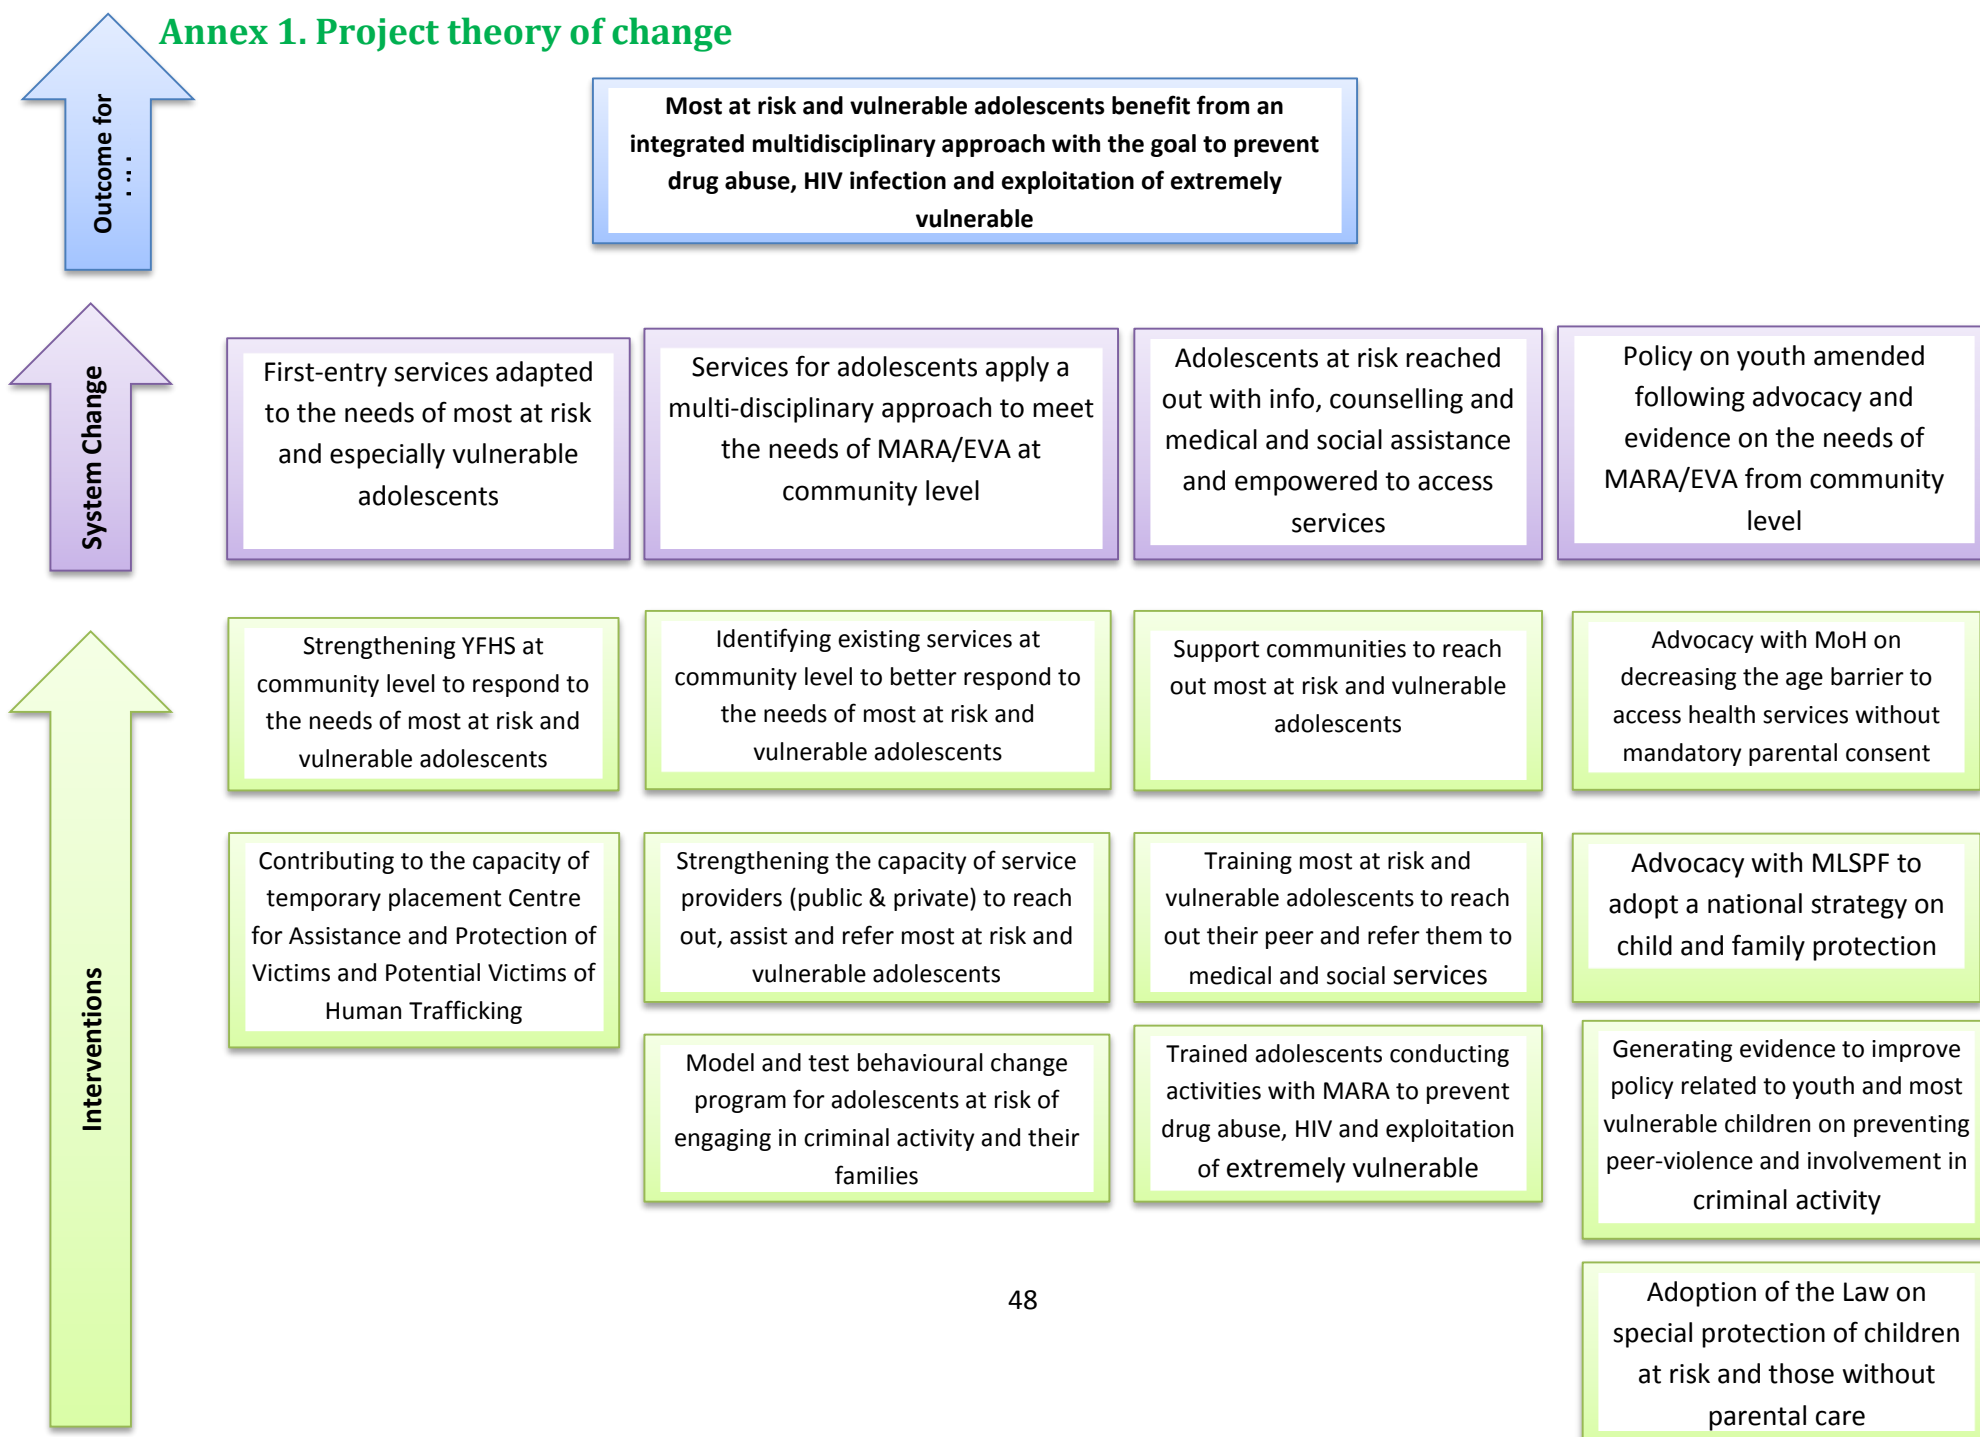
Annex 1. Project theory of change

Outcome for …

Most at risk and vulnerable adolescents benefit from an integrated multidisciplinary approach with the goal to prevent drug abuse, HIV infection and exploitation of extremely vulnerable

System Change

First-entry services adapted to the needs of most at risk and especially vulnerable adolescents

Services for adolescents apply a multi-disciplinary approach to meet the needs of MARA/EVA at community level

Adolescents at risk reached out with info, counselling and medical and social assistance and empowered to access services

Policy on youth amended following advocacy and evidence on the needs of MARA/EVA from community level

Interventions

Strengthening YFHS at community level to respond to the needs of most at risk and vulnerable adolescents

Identifying existing services at community level to better respond to the needs of most at risk and vulnerable adolescents

Support communities to reach out most at risk and vulnerable adolescents

Advocacy with MoH on decreasing the age barrier to access health services without mandatory parental consent

Contributing to the capacity of temporary placement Centre for Assistance and Protection of Victims and Potential Victims of Human Trafficking

Strengthening the capacity of service providers (public & private) to reach out, assist and refer most at risk and vulnerable adolescents

Training most at risk and vulnerable adolescents to reach out their peer and refer them to medical and social services

Advocacy with MLSPF to adopt a national strategy on child and family protection

Model and test behavioural change program for adolescents at risk of engaging in criminal activity and their families

Trained adolescents conducting activities with MARA to prevent drug abuse, HIV and exploitation of extremely vulnerable

Generating evidence to improve policy related to youth and most vulnerable children on preventing peer-violence and involvement in criminal activity

Adoption of the Law on special protection of children at risk and those without parental care

48